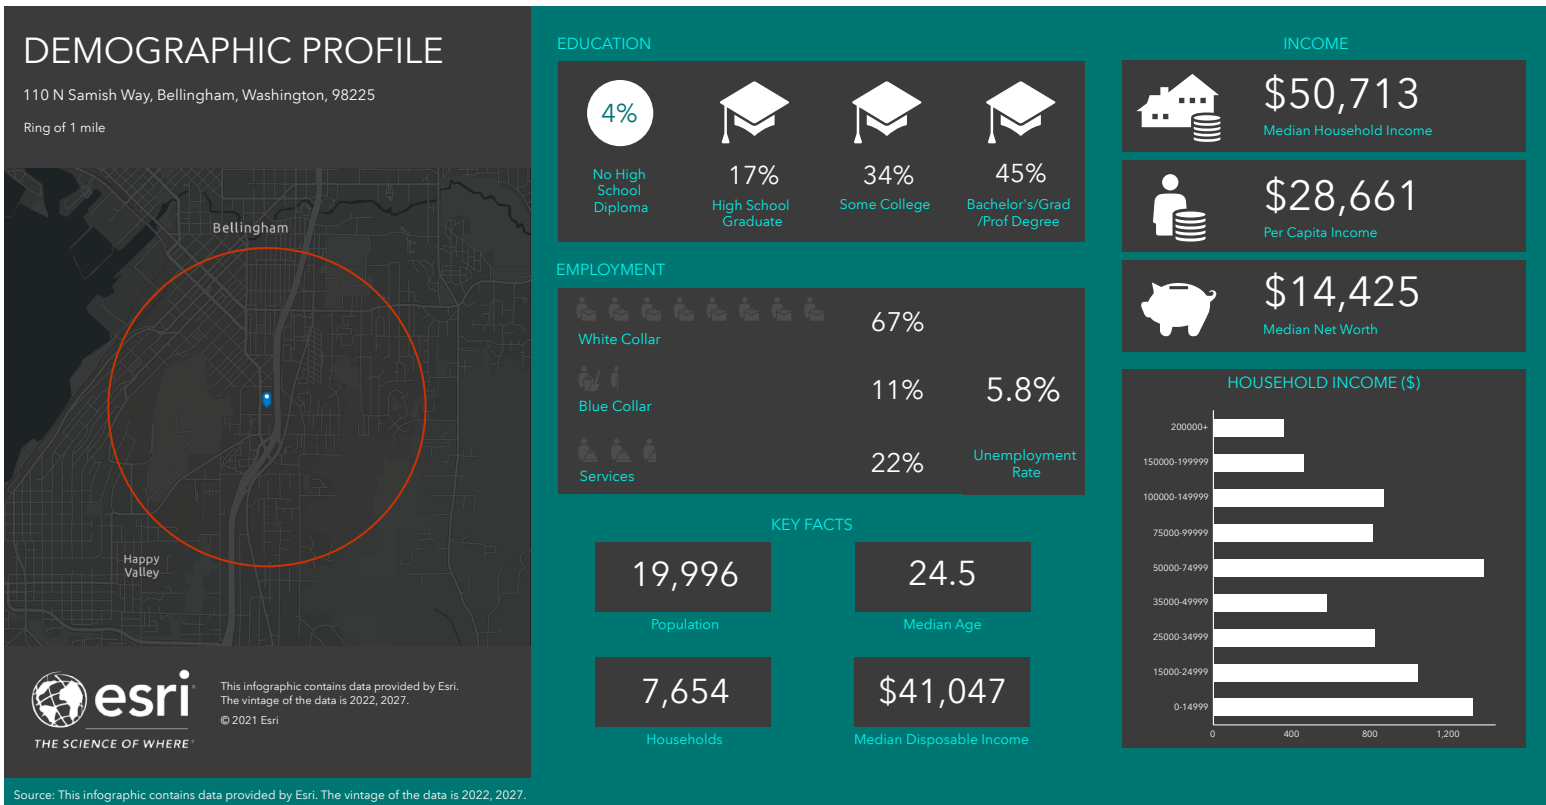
DEMOGRAPHIC PROFILE

110 N Samish Way, Bellingham, Washington, 98225

Ring of 1 mile

Bellingham

Happy Valley

esri
THE SCIENCE OF WHERE

This infographic contains data provided by Esri. The vintage of the data is 2022, 2027.
© 2021 Esri

EDUCATION

4%
No High School Diploma

17%
High School Graduate

34%
Some College

45%
Bachelor's/Grad /Prof Degree

EMPLOYMENT

White Collar 67%

Blue Collar 11%

Services 22%

5.8%
Unemployment Rate

KEY FACTS

19,996
Population

24.5
Median Age

7,654
Households

$41,047
Median Disposable Income

INCOME

$50,713
Median Household Income

$28,661
Per Capita Income

$14,425
Median Net Worth

HOUSEHOLD INCOME ($)

200000+
150000-199999
100000-149999
75000-99999
50000-74999
35000-49999
25000-34999
15000-24999
0-14999

0 400 800 1,200

Source: This infographic contains data provided by Esri. The vintage of the data is 2022, 2027.